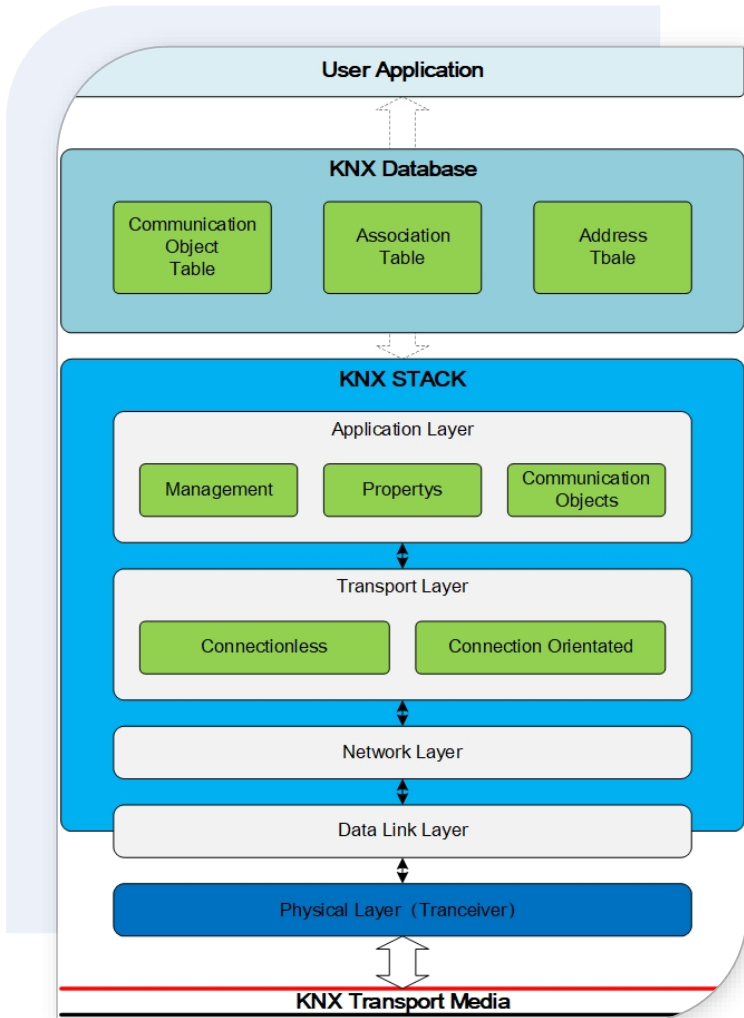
User Application

KNX Database

Communication Object Table

Association Table

Address Tbale

KNX STACK

Application Layer

Management

Propertys

Communication Objects

Transport Layer

Connectionless

Connection Orientated

Network Layer

Data Link Layer

Physical Layer（Tranceiver）

KNX Transport Media